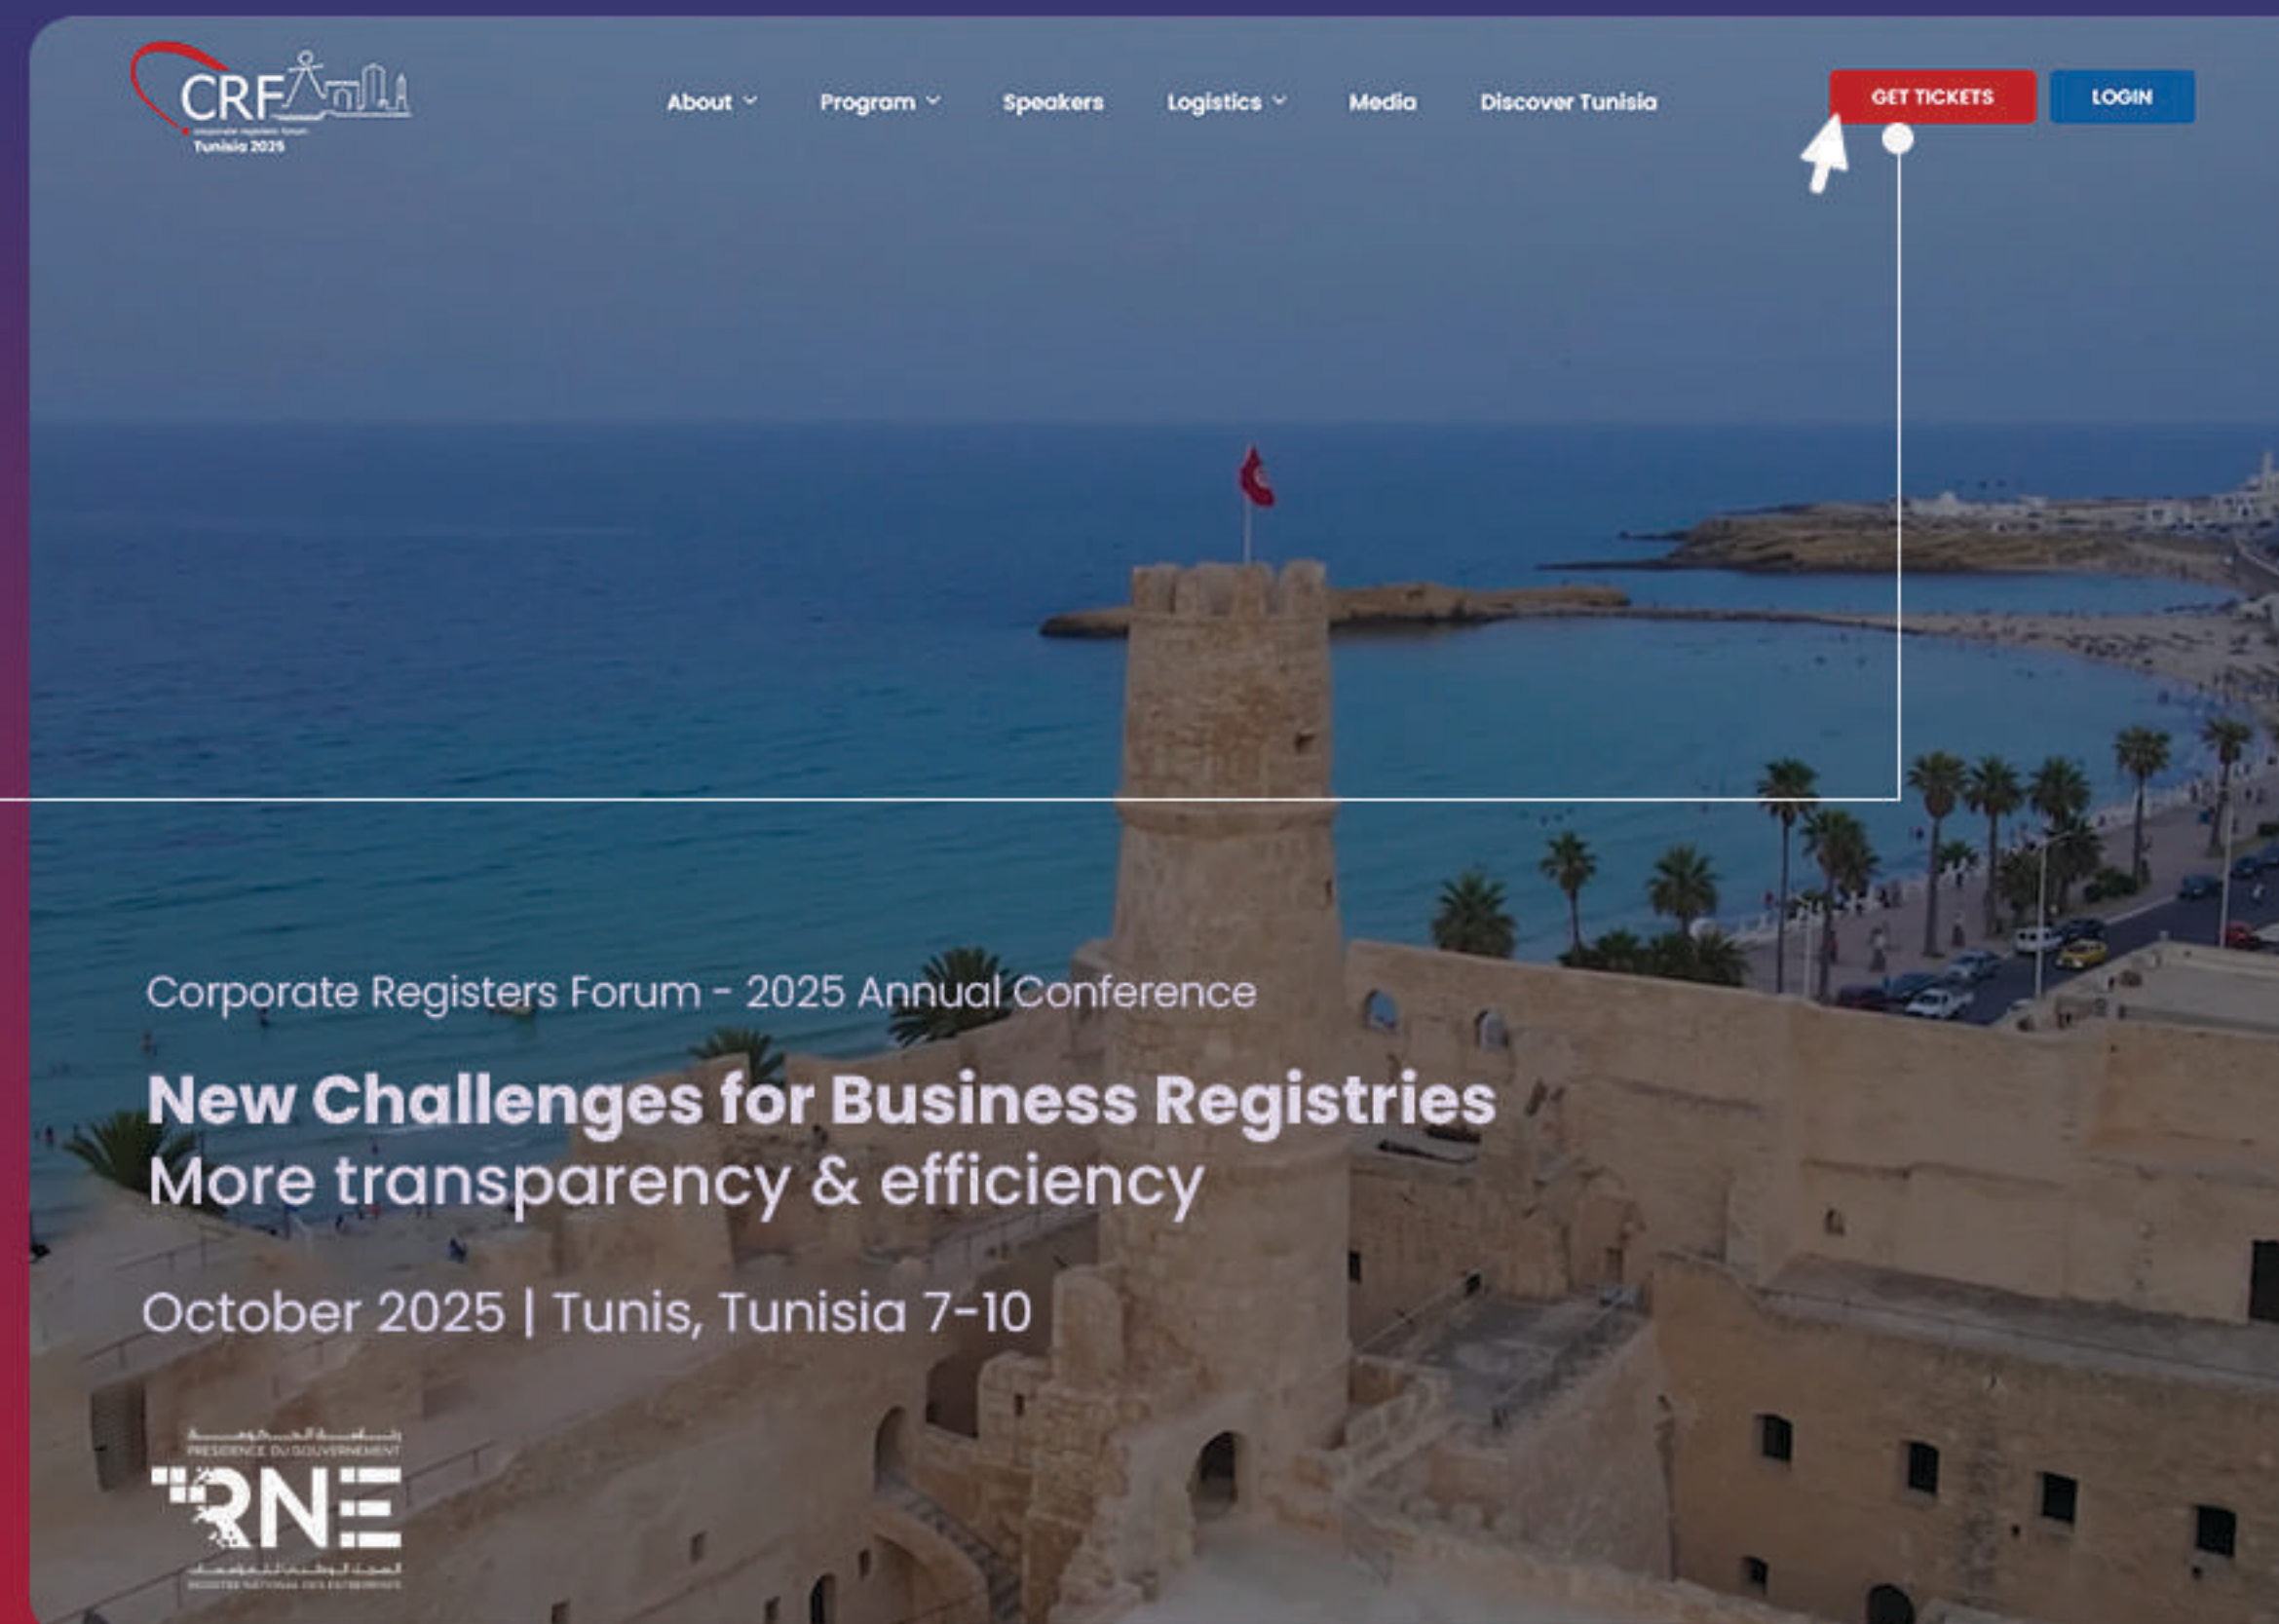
CRF
corporate registers forum
Tunisia 2025

About Program Speakers Logistics Media Discover Tunisia

GET TICKETS LOGIN

Corporate Registers Forum - 2025 Annual Conference

New Challenges for Business Registries
More transparency & efficiency

October 2025 | Tunis, Tunisia 7-10

رئاسة الحكومة
PRESIDENCE DU GOUVERNEMENT
RNE
السجل الوطني للمؤسسات
REGISTRE NATIONAL DES ENTREPRISES